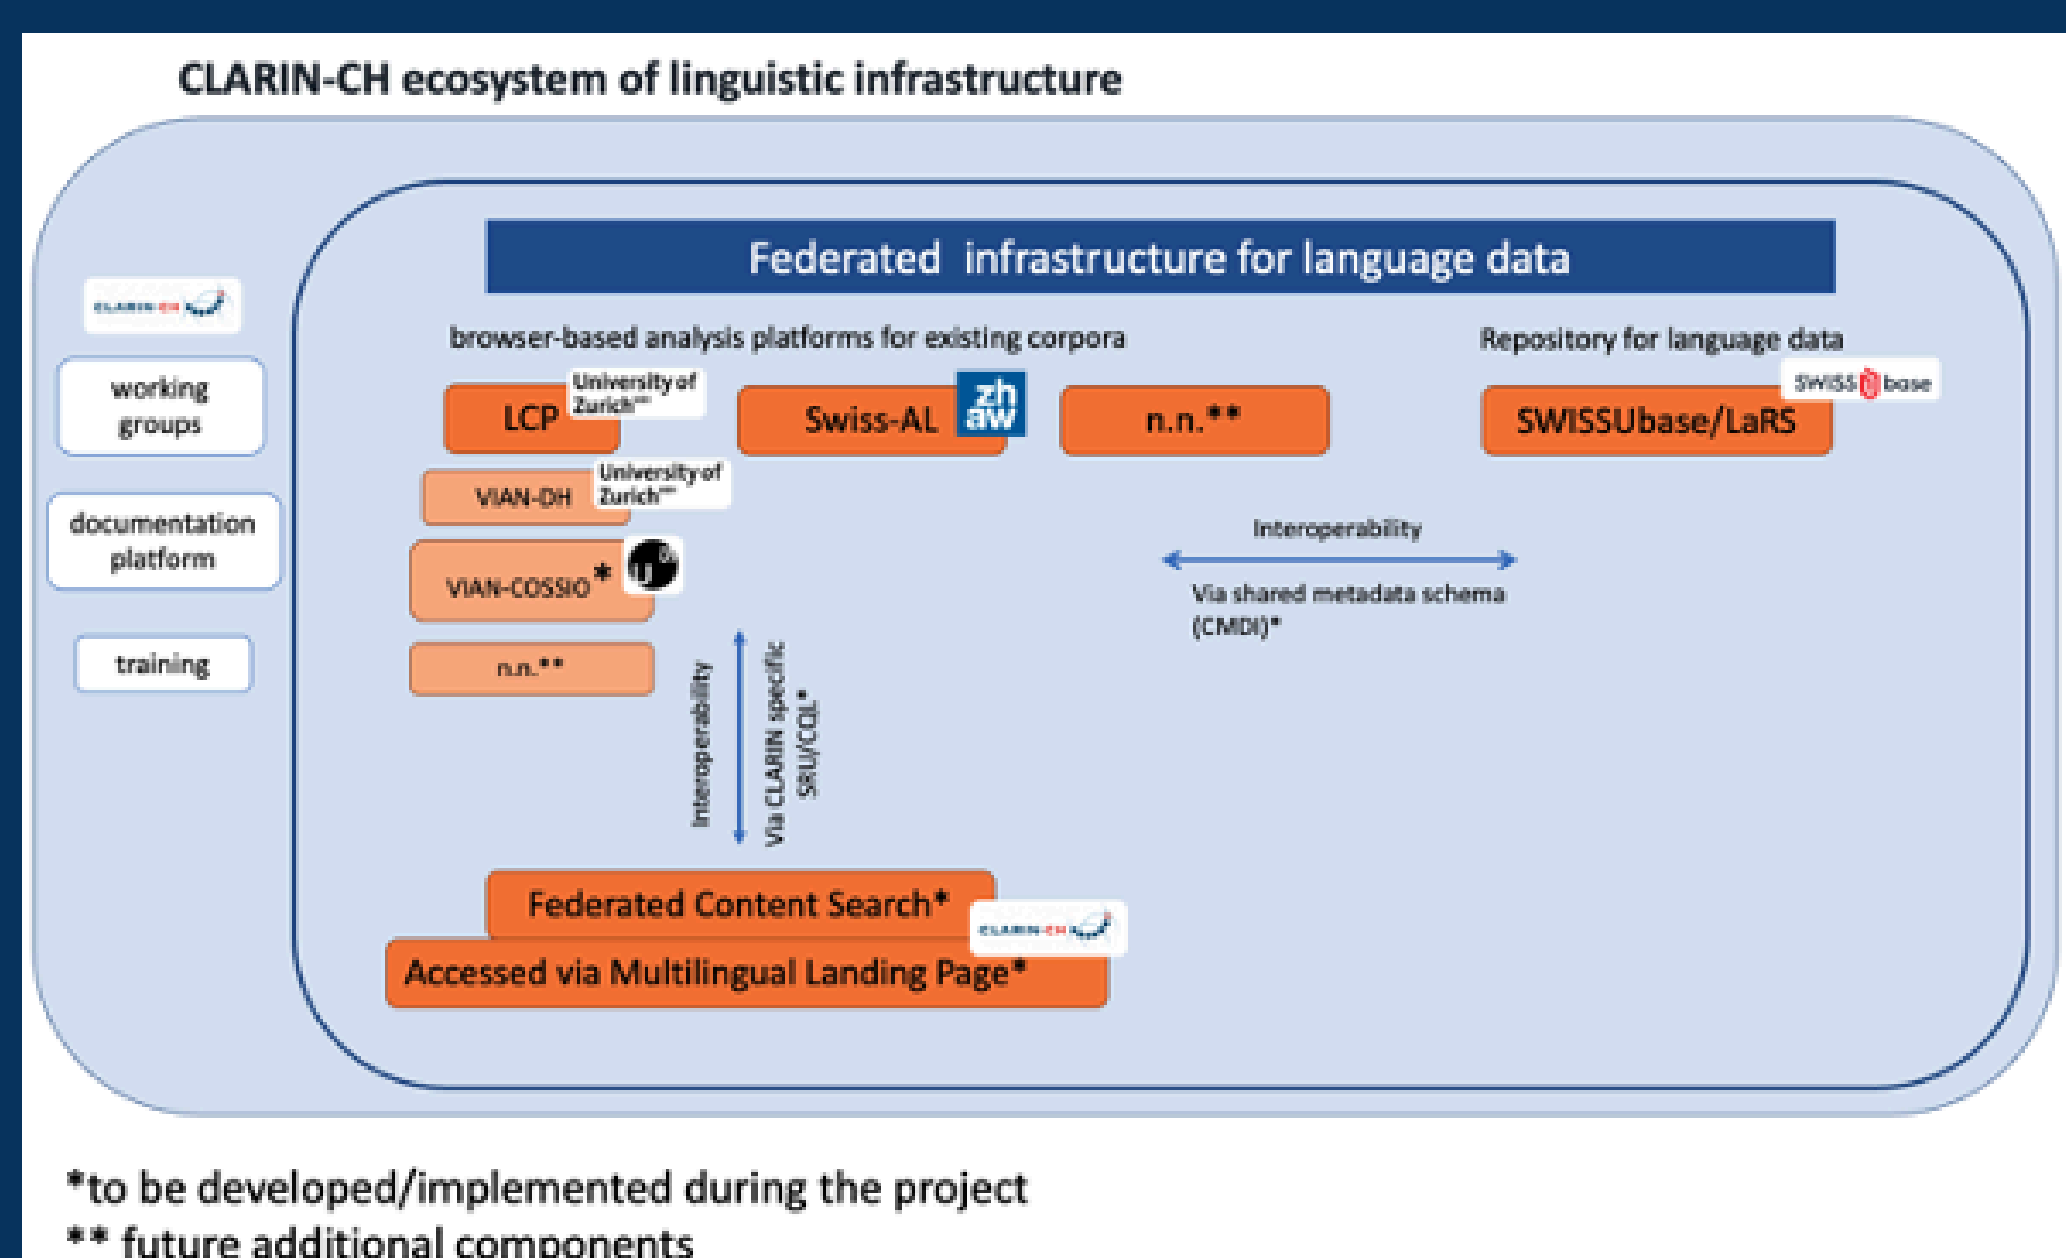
CLARIN-CH ecosystem of linguistic infrastructure

CLARIN-CH

working groups

documentation platform

training

Federated infrastructure for language data

browser-based analysis platforms for existing corpora

Repository for language data

LCP

University of Zurich

Swiss-AL

zh aw

n.n.**

SWISSUbase/LaRS

SWISS base

VIAN-DH

University of Zurich

VIAN-COSSIO*

n.n.**

Interoperability

Via shared metadata schema (CMDI)*

Interoperability

Via CLARIN specific SRU/CQL*

Federated Content Search*

CLARIN-CH

Accessed via Multilingual Landing Page*

*to be developed/implemented during the project

** future additional components